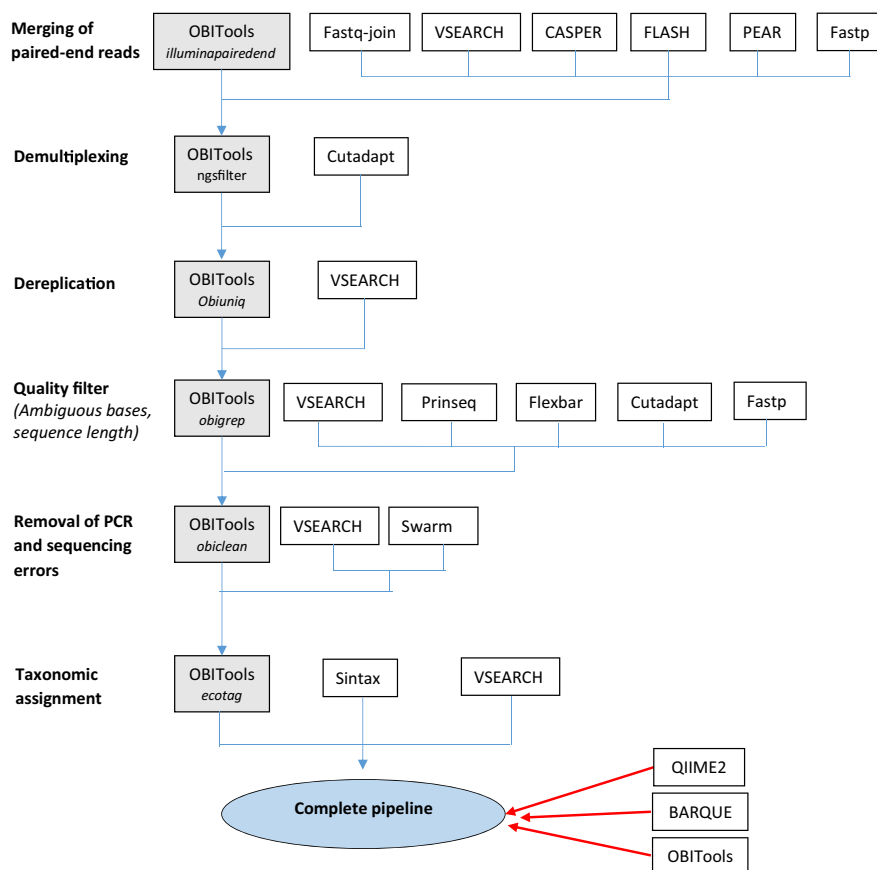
Merging of paired-end reads

OBITools
illuminapairedend

Fastq-join

VSEARCH

CASPER

FLASH

PEAR

Fastp

Demultiplexing

OBITools
ngsfilter

Cutadapt

Dereplication

OBITools
Obiuniq

VSEARCH

Quality filter
(Ambiguous bases, sequence length)

OBITools
obigrep

VSEARCH

Prinseq

Flexbar

Cutadapt

Fastp

Removal of PCR and sequencing errors

OBITools
obiclean

VSEARCH

Swarm

Taxonomic assignment

OBITools
ecotag

Sintax

VSEARCH

Complete pipeline

QIIME2

BARQUE

OBITools